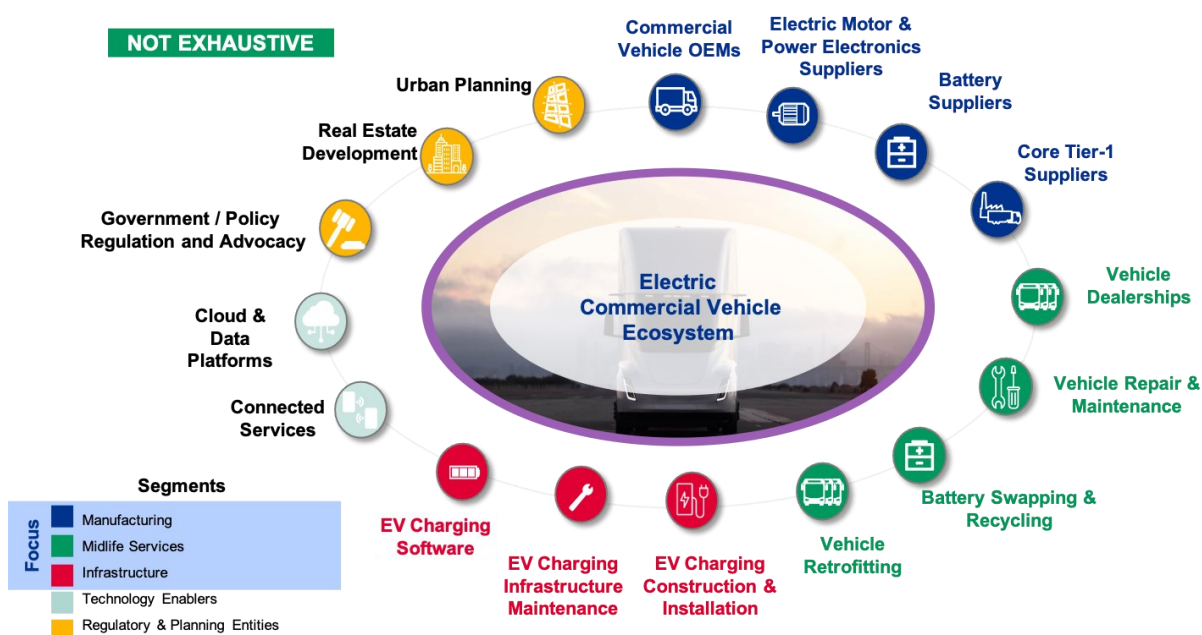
NOT EXHAUSTIVE

Commercial Vehicle OEMs

Electric Motor & Power Electronics Suppliers

Battery Suppliers

Core Tier-1 Suppliers

Vehicle Dealerships

Vehicle Repair & Maintenance

Battery Swapping & Recycling

Vehicle Retrofitting

EV Charging Construction & Installation

EV Charging Infrastructure Maintenance

EV Charging Software

Connected Services

Cloud & Data Platforms

Government / Policy Regulation and Advocacy

Real Estate Development

Urban Planning

Electric Commercial Vehicle Ecosystem

Segments

Focus

Manufacturing

Midlife Services

Infrastructure

Technology Enablers

Regulatory & Planning Entities